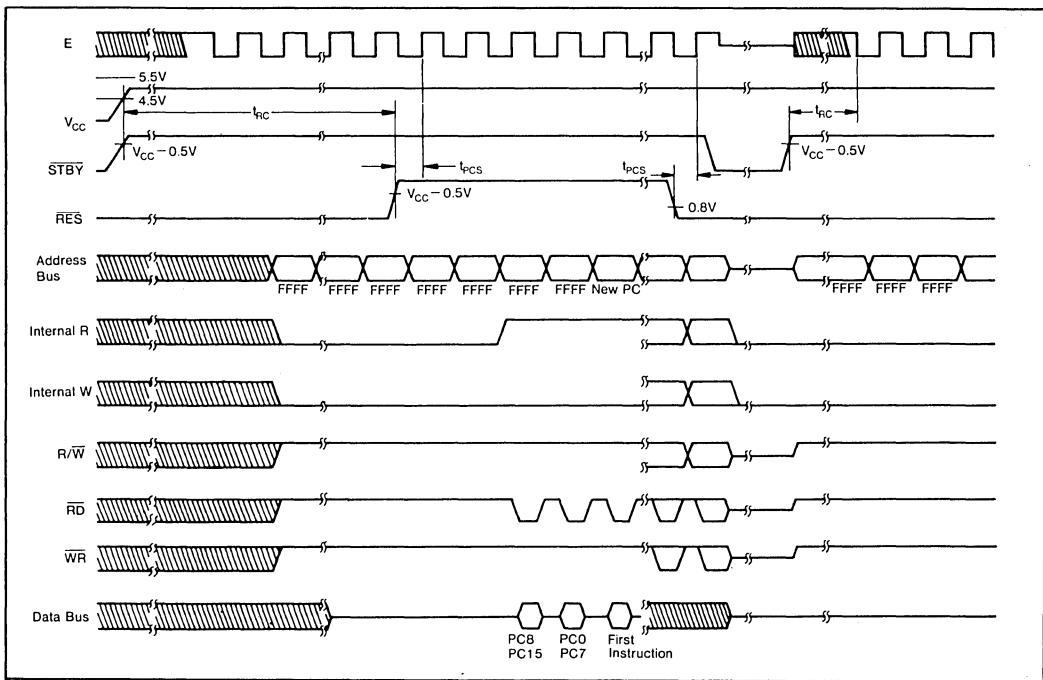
E

5.5V

4.5V

$V_{CC}$

$t_{RC}$

$t_{RC}$

$V_{CC}-0.5V$

$V_{CC}-0.5V$

$\overline{STBY}$

$t_{PCS}$

$t_{PCS}$

$V_{CC}-0.5V$

0.8V

$\overline{RES}$

Address Bus

FFFF FFFF FFFF FFFF FFFF FFFF FFFF New PC

FFFF FFFF FFFF

Internal R

Internal W

R/$\overline{W}$

$\overline{RD}$

$\overline{WR}$

Data Bus

PC8 PC15

PC0 PC7

First Instruction